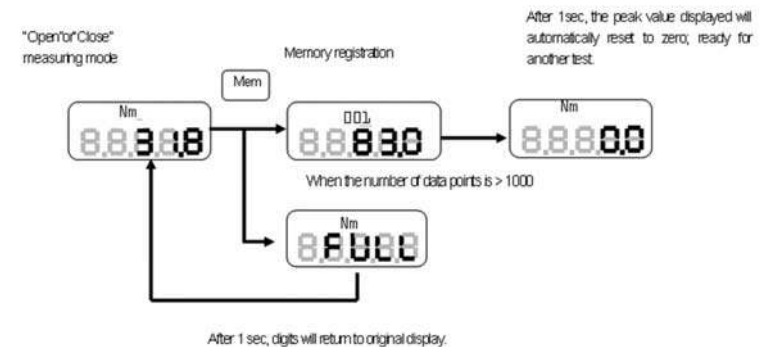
"Open"or"Close"
measuring mode

Mem

Memory registration

After 1sec, the peak value displayed will automatically reset to zero; ready for another test.

Nm_
8.8.31.8

001
8.8.83.0

Nm
8.8.8.0.0

When the number of data points is > 1000

Nm
8FULL

After 1 sec, digits will return to original display.